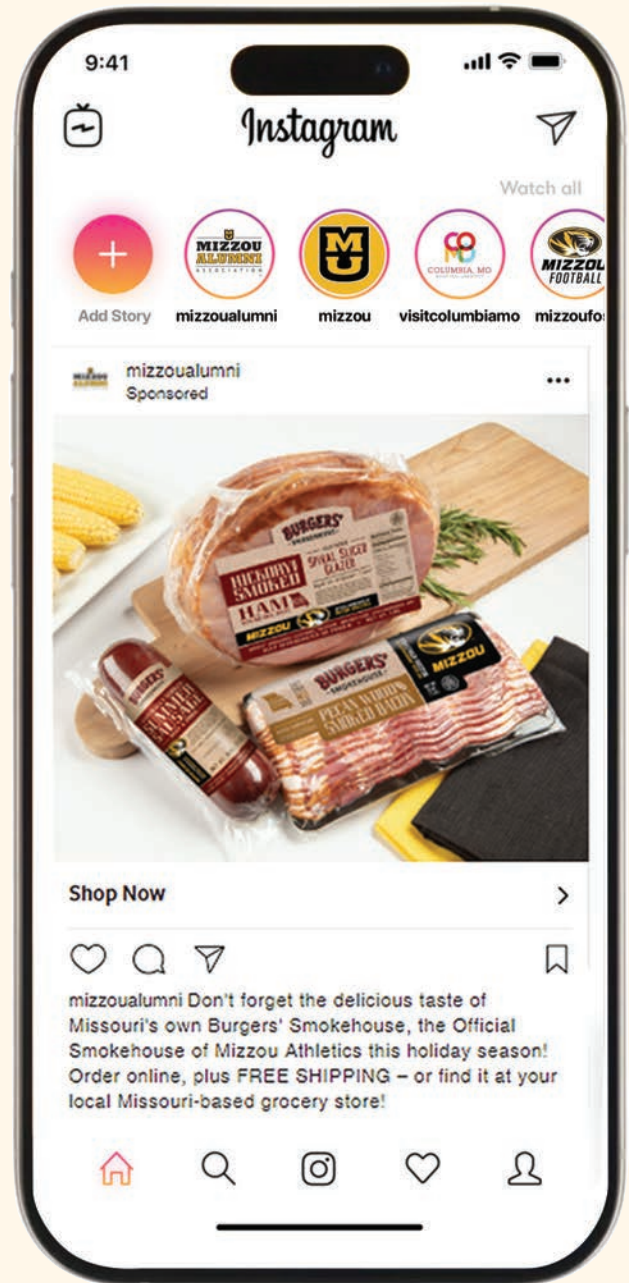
9:41

Instagram

Watch all

+

Add Story

MIZZOU ALUMNI ASSOCIATION

mizzoualumni

mizzou

COMO COLUMBIA, MO

visitcolumbiamo

MIZZOU FOOTBALL

mizzoufo

mizzoualumni
Sponsored

BURGERS' SMOKEHOUSE

HICKORY SMOKED HAM

SPIRAL SLICED GLAZED

MIZZOU

BURGERS' SMOKEHOUSE

PECAN WOOD SMOKED BACON

MIZZOU

SUMMER SAUSAGE

Shop Now

mizzoualumni Don't forget the delicious taste of Missouri's own Burgers' Smokehouse, the Official Smokehouse of Mizzou Athletics this holiday season! Order online, plus FREE SHIPPING – or find it at your local Missouri-based grocery store!